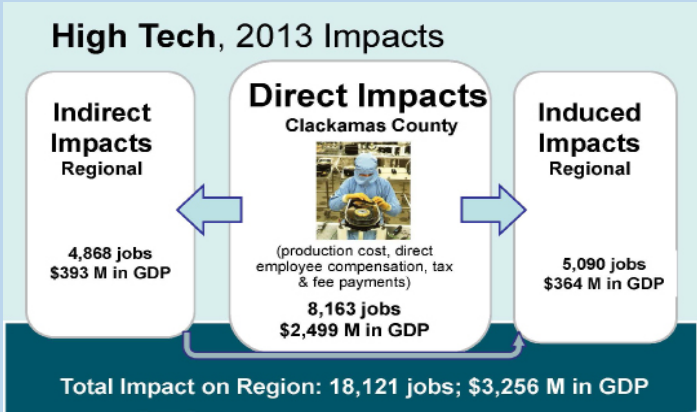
High Tech, 2013 Impacts

Indirect Impacts
Regional

4,868 jobs
$393 M in GDP

Direct Impacts
Clackamas County

(production cost, direct employee compensation, tax & fee payments)

8,163 jobs
$2,499 M in GDP

Induced Impacts
Regional

5,090 jobs
$364 M in GDP

Total Impact on Region: 18,121 jobs; $3,256 M in GDP